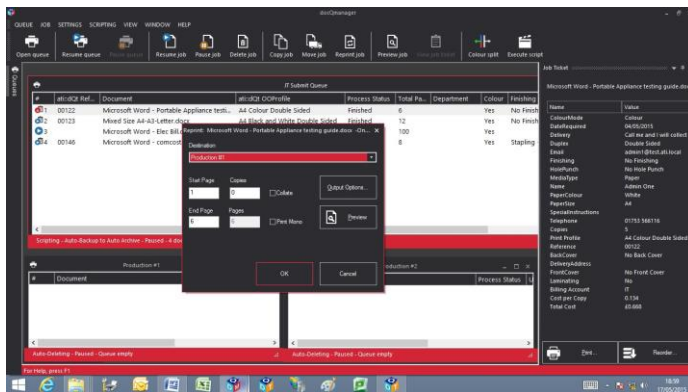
docQmanager

QUEUE JOB SETTINGS SCRIPTING VIEW WINDOW HELP

Open queue Resume queue Pause queue Resume job Pause job Delete job Copy job Move job Reprint job Preview job View job ticket Colour split Execute script

Queues

IT Submit Queue

| # | atl:dQt Ref... | Document | atl:dQt OOProfile | Process Status | Total Pa... | Department | Colour | Finishing |
|---|---|---|---|---|---|---|---|---|
| 1 | 00122 | Microsoft Word - Portable Appliance testi... | A4 Colour Double Sided | Finished | 6 | | Yes | No Finish |
| 2 | 00123 | Mixed Size A4-A3-Letter.docx | A4 Black and White Double Sided | Finished | 12 | | Yes | No Finish |
| 3 | | Microsoft Word - Elec Bill.d | | | 100 | | Yes | |
| 4 | 00146 | Microsoft Word - comcost | | | 8 | | Yes | Stapling |

Reprint : Microsoft Word - Portable Appliance testing guide.docx -On... ×

Destination

Production #1

Start Page 1 Copies 0 Collate

Output Options...

End Page 6 Pages 6 Print Mono

Preview

OK Cancel

Scripting - Auto-Backup to Auto Archive - Paused - 4 do

Production #1

# Document

Production #2

Process Status U

Auto-Deleting - Paused - Queue empty

Auto-Deleting - Paused - Queue empty

Job Ticket

Microsoft Word - Portable Appliance testing guide.doc

| Name | Value |
|---|---|
| ColourMode | Colour |
| DateRequired | 04/05/2015 |
| Delivery | Call me and I will collect |
| Duplex | Double Sided |
| Email | admin1@test.atl.local |
| Finishing | No Finishing |
| HolePunch | No Hole Punch |
| MediaType | Paper |
| Name | Admin One |
| PaperColour | White |
| PaperSize | A4 |
| SpecialInstructions | |
| Telephone | 01753 566116 |
| Copies | 5 |
| Print Profile | A4 Colour Double Sided |
| Reference | 00122 |
| BackCover | No Back Cover |
| DeliveryAddress | |
| FrontCover | No Front Cover |
| Laminating | No |
| Billing Account | IT |
| Cost per Copy | 0.134 |
| Total Cost | £0.868 |

Print... Reorder...

For Help, press F1

18:38 17/05/2015